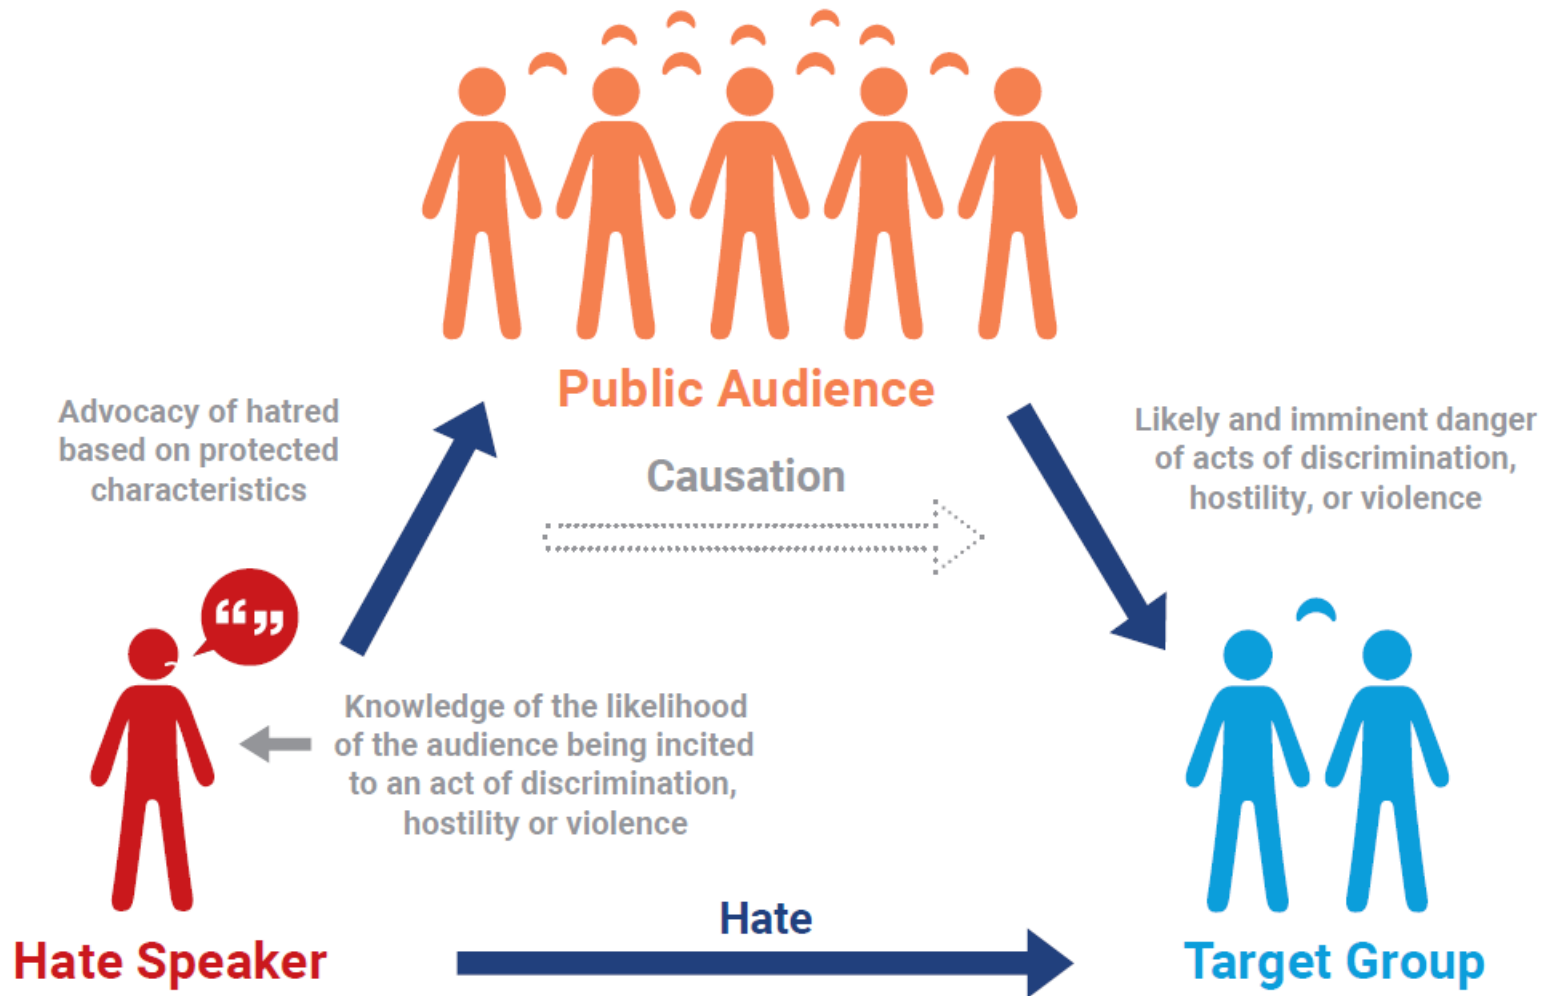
Public Audience

Advocacy of hatred based on protected characteristics

Causation

Likely and imminent danger of acts of discrimination, hostility, or violence

Knowledge of the likelihood of the audience being incited to an act of discrimination, hostility or violence

Hate Speaker

Hate

Target Group